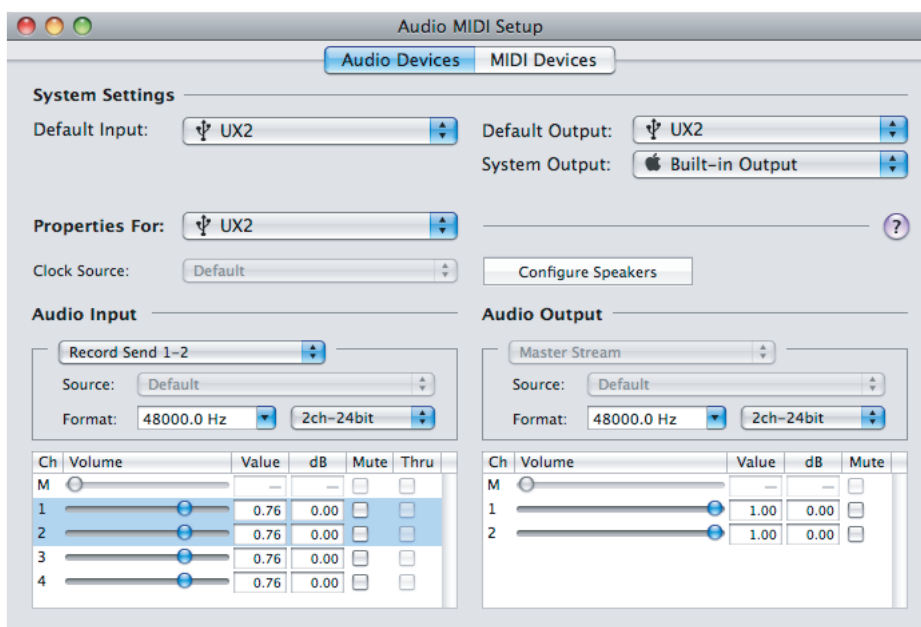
Audio MIDI Setup

Audio Devices MIDI Devices

System Settings

Default Input: UX2

Default Output: UX2

System Output: Built-in Output

Properties For: UX2

?

Clock Source: Default

Configure Speakers

Audio Input

Record Send 1-2

Source: Default

Format: 48000.0 Hz 2ch-24bit

| Ch | Volume | Value | dB | Mute | Thru |
|---|---|---|---|---|---|
| M | | — | — | | |
| 1 | | 0.76 | 0.00 | | |
| 2 | | 0.76 | 0.00 | | |
| 3 | | 0.76 | 0.00 | | |
| 4 | | 0.76 | 0.00 | | |

Audio Output

Master Stream

Source: Default

Format: 48000.0 Hz 2ch-24bit

| Ch | Volume | Value | dB | Mute |
|---|---|---|---|---|
| M | | — | — | |
| 1 | | 1.00 | 0.00 | |
| 2 | | 1.00 | 0.00 | |